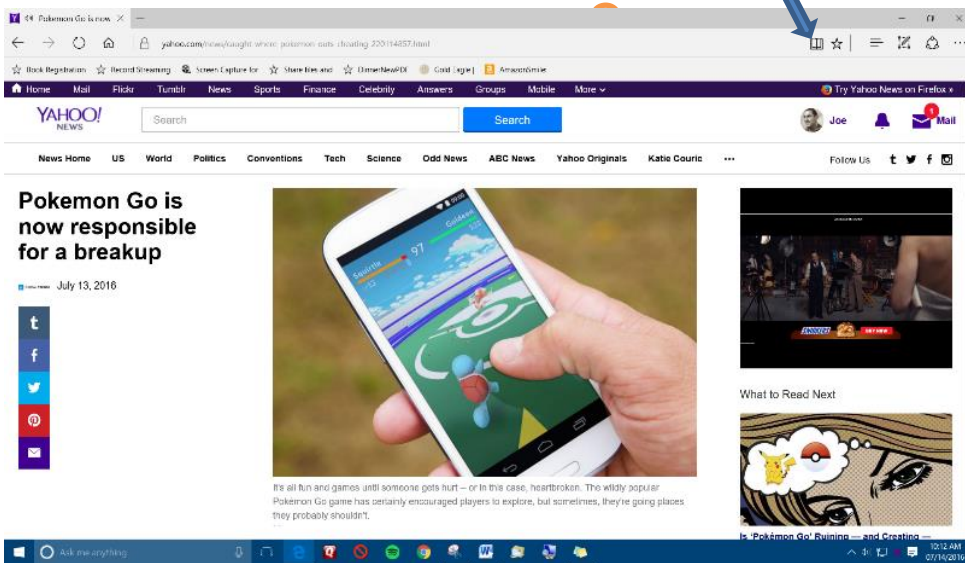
Pokemon Go is now ×

yahoo.com/news/caught-where-pokemon-cuts-cheating-220114857.html

Book Registration  Record Streaming  Screen Capture for  Share files and  ConvertNewPDF  Gold Eagle  AmazonSmile

Home  Mail  Flickr  Tumblr  News  Sports  Finance  Celebrity  Answers  Groups  Mobile  More

Try Yahoo News on Firefox »

YAHOO! NEWS

Search

Search

Joe

1

Mail

News Home  US  World  Politics  Conventions  Tech  Science  Odd News  ABC News  Yahoo Originals  Katie Couric  •••

Follow Us

Pokemon Go is now responsible for a breakup

July 13, 2016

Squirtle 97

Goldeen

SNICKERS

What to Read Next

It's all fun and games until someone gets hurt – or in this case, heartbroken. The wildly popular Pokémon Go game has certainly encouraged players to explore, but sometimes, they're going places they probably shouldn't.

Is 'Pokémon Go' Ruining — and Creating —

Ask me anything

12:12 AM
07/14/2016